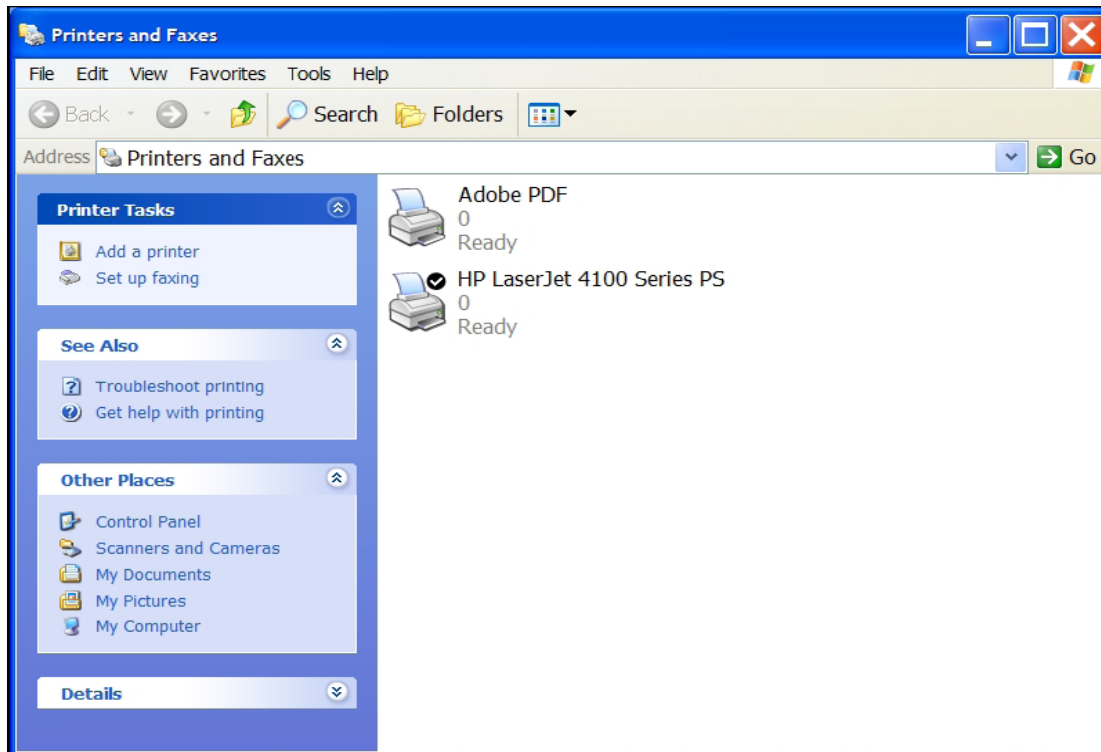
Printers and Faxes

File Edit View Favorites Tools Help

Back Search Folders

Address Printers and Faxes Go

Printer Tasks

Add a printer
Set up faxing

See Also

Troubleshoot printing
Get help with printing

Other Places

Control Panel
Scanners and Cameras
My Documents
My Pictures
My Computer

Details

Adobe PDF
0
Ready

HP LaserJet 4100 Series PS
0
Ready